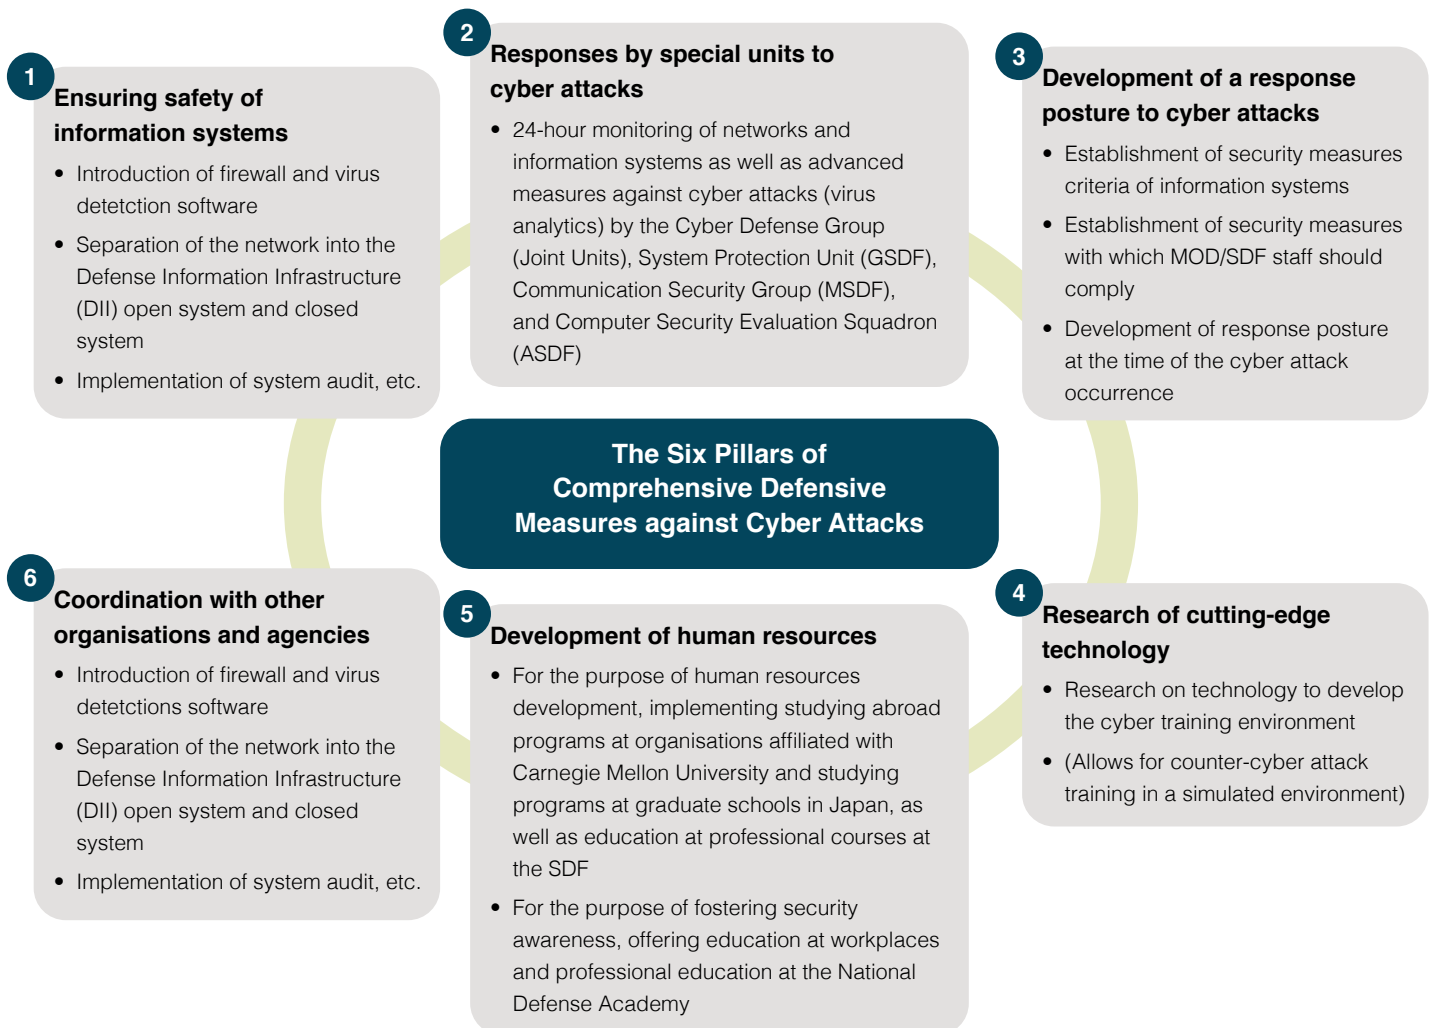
1
Ensuring safety of information systems

- Introduction of firewall and virus detetction software
- Separation of the network into the Defense Information Infrastructure (DII) open system and closed system
- Implementation of system audit, etc.

2
Responses by special units to cyber attacks

- 24-hour monitoring of networks and information systems as well as advanced measures against cyber attacks (virus analytics) by the Cyber Defense Group (Joint Units), System Protection Unit (GSDF), Communication Security Group (MSDF), and Computer Security Evaluation Squadron (ASDF)

3
Development of a response posture to cyber attacks

- Establishment of security measures criteria of information systems
- Establishment of security measures with which MOD/SDF staff should comply
- Development of response posture at the time of the cyber attack occurrence

The Six Pillars of Comprehensive Defensive Measures against Cyber Attacks

6
Coordination with other organisations and agencies

- Introduction of firewall and virus detetctions software
- Separation of the network into the Defense Information Infrastructure (DII) open system and closed system
- Implementation of system audit, etc.

5
Development of human resources

- For the purpose of human resources development, implementing studying abroad programs at organisations affiliated with Carnegie Mellon University and studying programs at graduate schools in Japan, as well as education at professional courses at the SDF
- For the purpose of fostering security awareness, offering education at workplaces and professional education at the National Defense Academy

4
Research of cutting-edge technology

- Research on technology to develop the cyber training environment
- (Allows for counter-cyber attack training in a simulated environment)